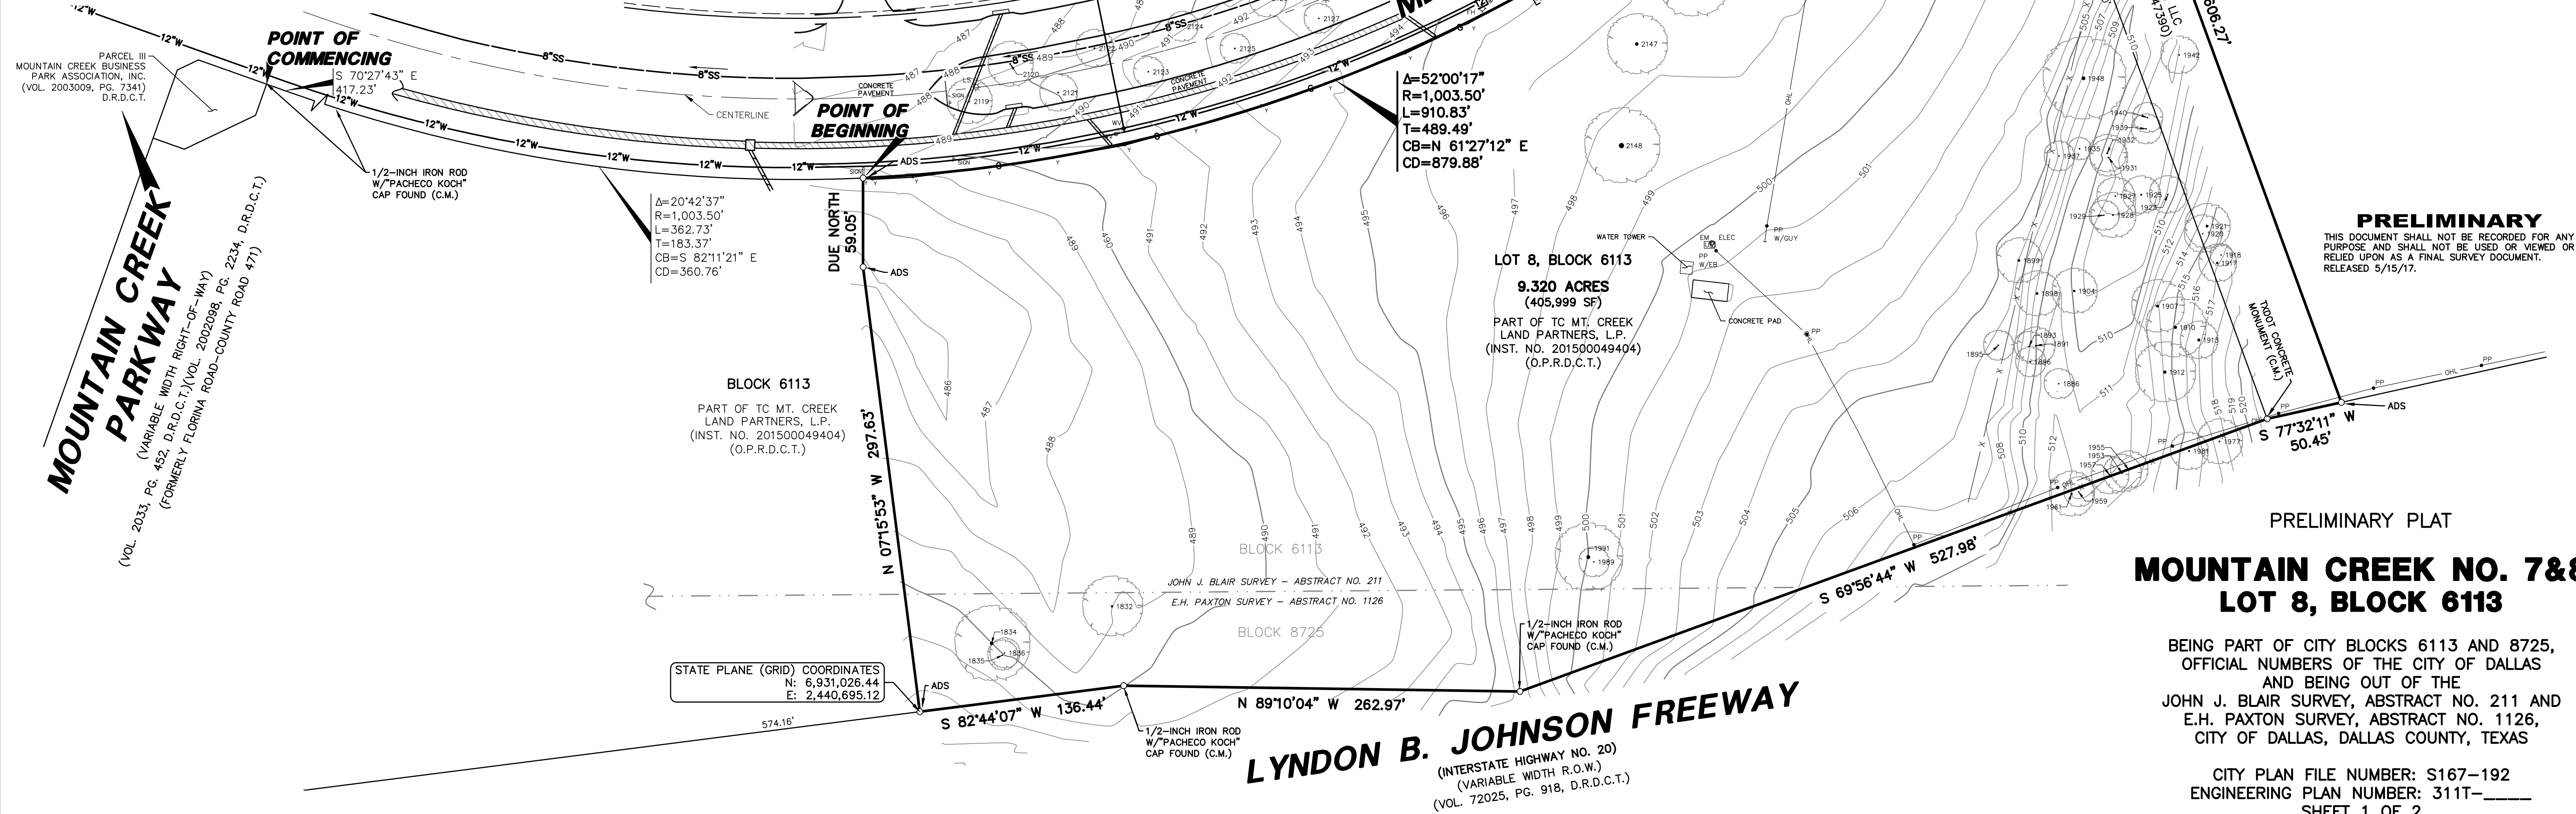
12"W

PARCEL III
MOUNTAIN CREEK BUSINESS PARK ASSOCIATION, INC.
(VOL. 2003009, PG. 7341)
D.R.D.C.T.

POINT OF COMMENCING

S 70°27'43" E
417.23'

8"SS
CENTERLINE
CONCRETE PAVEMENT

POINT OF BEGINNING

ADS
SIGN

1/2-INCH IRON ROD W/"PACHECO KOCH" CAP FOUND (C.M.)

Δ=20°42'37"
R=1,003.50'
L=362.73'
T=183.37'
CB=S 82°11'21" E
CD=360.76'

Δ=52°00'17"
R=1,003.50'
L=910.83'
T=489.49'
CB=N 61°27'12" E
CD=879.88'

DUE NORTH
59.05'

ADS

MOUNTAIN CREEK PARKWAY
(VARIABLE WIDTH RIGHT-OF-WAY)
(VOL. 2033, PG. 452, D.R.D.C.T.)(VOL. 2002098, PG. 2234, D.R.D.C.T.)
(FORMERLY FLORINA ROAD-COUNTY ROAD 471)

BLOCK 6113
PART OF TC MT. CREEK LAND PARTNERS, L.P.
(INST. NO. 201500049404)
(O.P.R.D.C.T.)

N 07°15'53" W 297.63'

LOT 8, BLOCK 6113
9.320 ACRES
(405,999 SF)
PART OF TC MT. CREEK LAND PARTNERS, L.P.
(INST. NO. 201500049404)
(O.P.R.D.C.T.)

WATER TOWER
EM ELEC
PP W/EB
PP W/GUY
CONCRETE PAD
PP

TXDOT CONCRETE MONUMENT (C.M.)

PRELIMINARY
THIS DOCUMENT SHALL NOT BE RECORDED FOR ANY PURPOSE AND SHALL NOT BE USED OR VIEWED OR RELIED UPON AS A FINAL SURVEY DOCUMENT. RELEASED 5/15/17.

806.27'
LLC

S 77°32'11" W
50.45'
ADS
OHL

BLOCK 6113
JOHN J. BLAIR SURVEY – ABSTRACT NO. 211
E.H. PAXTON SURVEY – ABSTRACT NO. 1126
BLOCK 8725

1/2-INCH IRON ROD W/"PACHECO KOCH" CAP FOUND (C.M.)

S 69°56'44" W 527.98'

STATE PLANE (GRID) COORDINATES
N: 6,931,026.44
E: 2,440,695.12

ADS
574.16'
S 82°44'07" W 136.44'
N 89°10'04" W 262.97'

1/2-INCH IRON ROD W/"PACHECO KOCH" CAP FOUND (C.M.)

LYNDON B. JOHNSON FREEWAY
(INTERSTATE HIGHWAY NO. 20)
(VARIABLE WIDTH R.O.W.)
(VOL. 72025, PG. 918, D.R.D.C.T.)

PRELIMINARY PLAT
MOUNTAIN CREEK NO. 7&8
LOT 8, BLOCK 6113

BEING PART OF CITY BLOCKS 6113 AND 8725, OFFICIAL NUMBERS OF THE CITY OF DALLAS AND BEING OUT OF THE JOHN J. BLAIR SURVEY, ABSTRACT NO. 211 AND E.H. PAXTON SURVEY, ABSTRACT NO. 1126, CITY OF DALLAS, DALLAS COUNTY, TEXAS

CITY PLAN FILE NUMBER: S167–192
ENGINEERING PLAN NUMBER: 311T–____
SHEET 1 OF 2